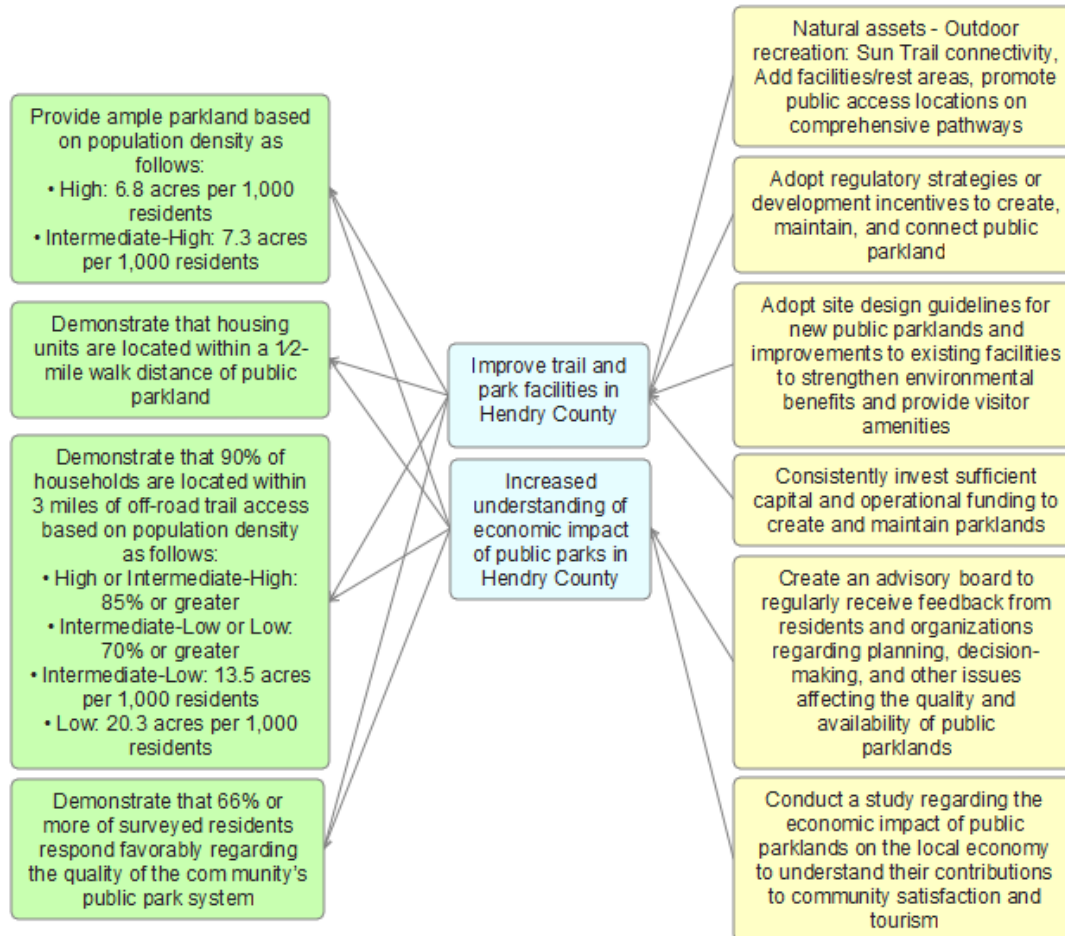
Provide ample parkland based on population density as follows:
• High: 6.8 acres per 1,000 residents
• Intermediate-High: 7.3 acres per 1,000 residents

Demonstrate that housing units are located within a ½-mile walk distance of public parkland

Demonstrate that 90% of households are located within 3 miles of off-road trail access based on population density as follows:
• High or Intermediate-High: 85% or greater
• Intermediate-Low or Low: 70% or greater
• Intermediate-Low: 13.5 acres per 1,000 residents
• Low: 20.3 acres per 1,000 residents

Demonstrate that 66% or more of surveyed residents respond favorably regarding the quality of the com munity's public park system

Improve trail and park facilities in Hendry County

Increased understanding of economic impact of public parks in Hendry County

Natural assets - Outdoor recreation: Sun Trail connectivity, Add facilities/rest areas, promote public access locations on comprehensive pathways

Adopt regulatory strategies or development incentives to create, maintain, and connect public parkland

Adopt site design guidelines for new public parklands and improvements to existing facilities to strengthen environmental benefits and provide visitor amenities

Consistently invest sufficient capital and operational funding to create and maintain parklands

Create an advisory board to regularly receive feedback from residents and organizations regarding planning, decision-making, and other issues affecting the quality and availability of public parklands

Conduct a study regarding the economic impact of public parklands on the local economy to understand their contributions to community satisfaction and tourism